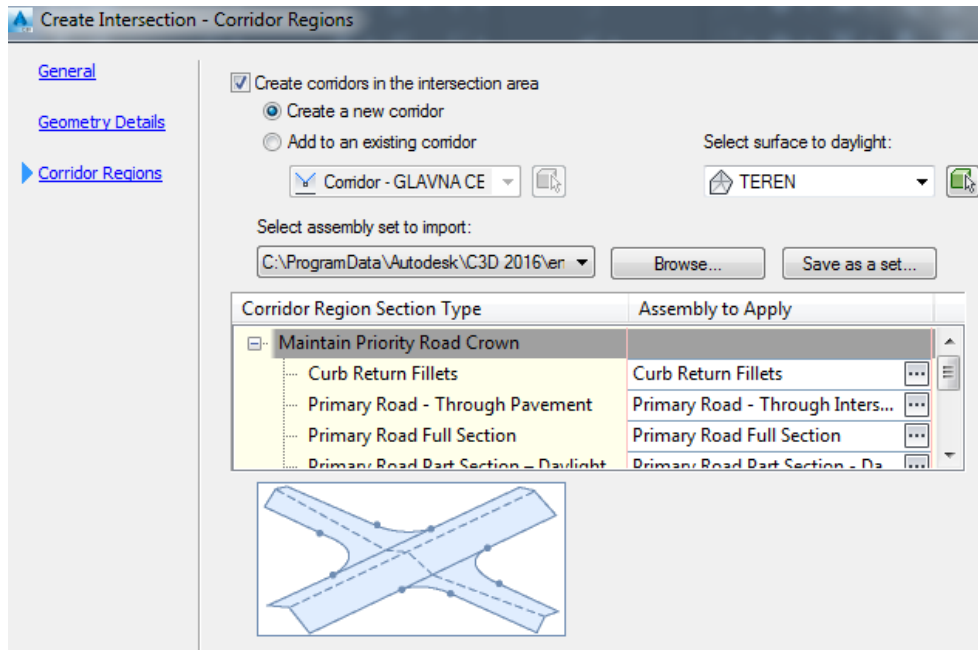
Create Intersection - Corridor Regions

General

Geometry Details

Corridor Regions

Create corridors in the intersection area

Create a new corridor

Add to an existing corridor

Corridor - GLAVNA CE

Select surface to daylight:

TEREN

Select assembly set to import:

C:\ProgramData\Autodesk\C3D 2016\er

Browse...

Save as a set...

| Corridor Region Section Type | Assembly to Apply |
|---|---|
| Maintain Priority Road Crown | |
| Curb Return Fillets | Curb Return Fillets |
| Primary Road - Through Pavement | Primary Road - Through Inters... |
| Primary Road Full Section | Primary Road Full Section |
| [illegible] | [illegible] |